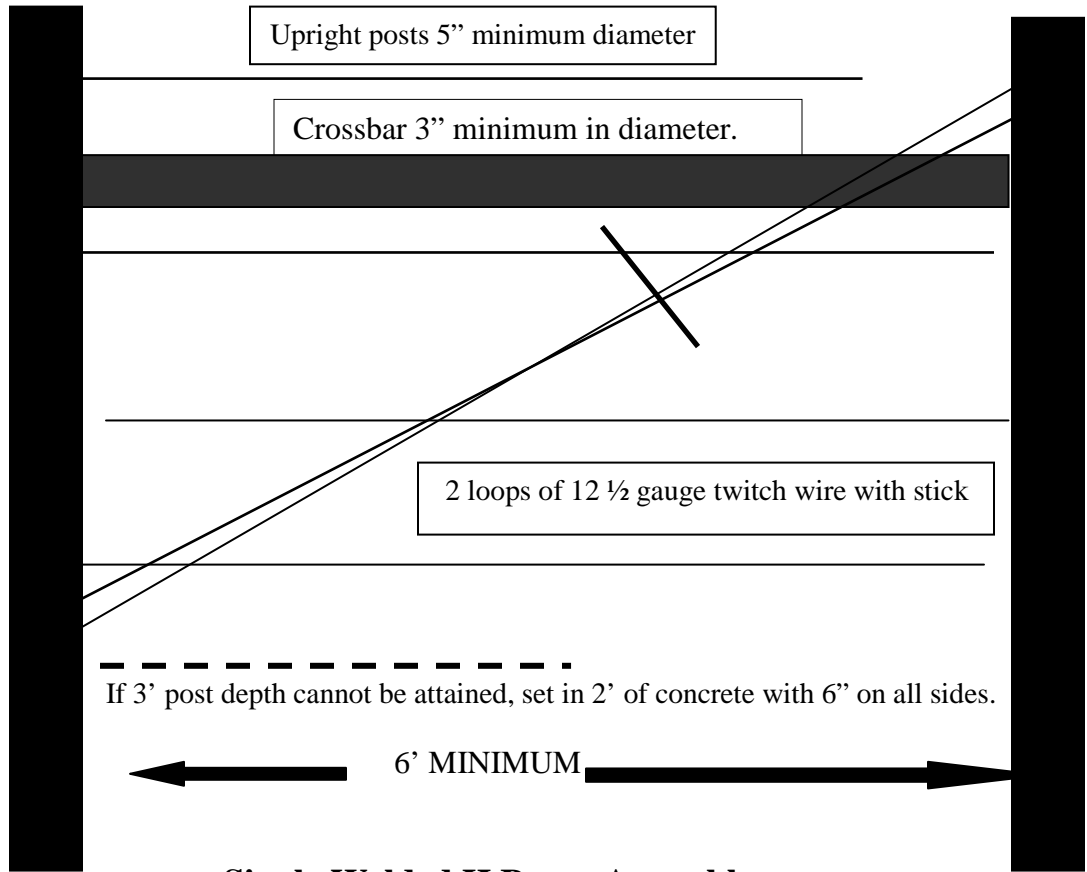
Upright posts 5” minimum diameter

Crossbar 3” minimum in diameter.

2 loops of 12 ½ gauge twitch wire with stick

If 3’ post depth cannot be attained, set in 2’ of concrete with 6” on all sides.

6’ MINIMUM

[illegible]